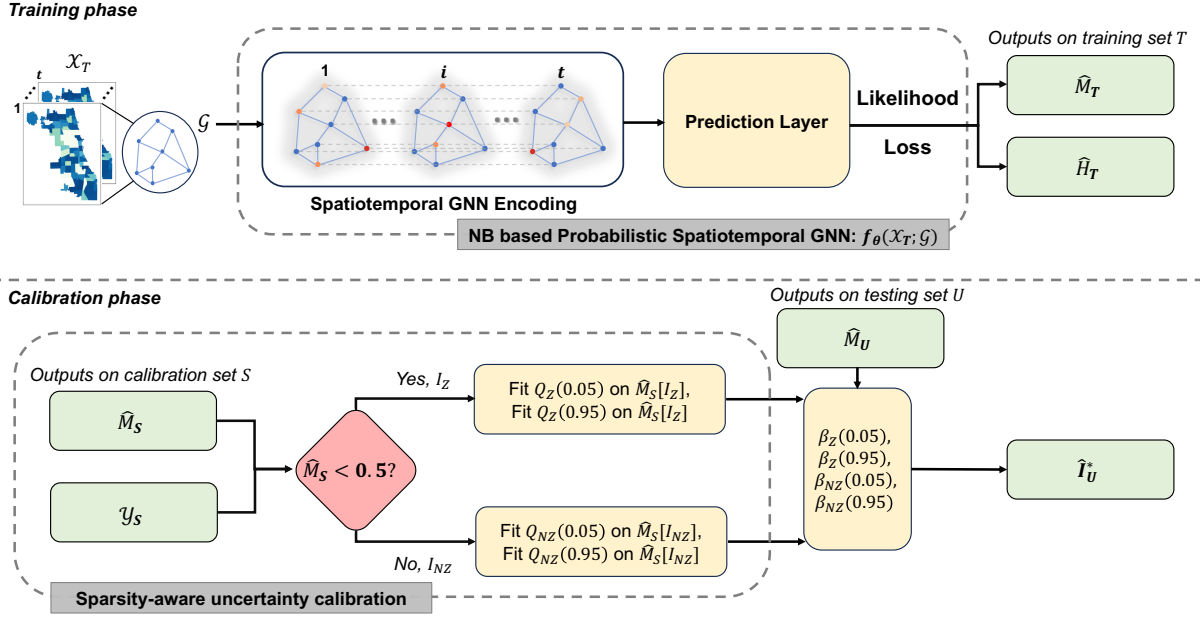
Training phase

$\mathcal{X}_T$

t

1

$\mathcal{G}$

1 i t

Spatiotemporal GNN Encoding

Prediction Layer

Likelihood

Loss

Outputs on training set $T$

$\widehat{M}_{\boldsymbol{T}}$

$\widehat{H}_{\boldsymbol{T}}$

NB based Probabilistic Spatiotemporal GNN: $\boldsymbol{f_\theta}(\mathcal{X}_{\boldsymbol{T}}; \mathcal{G})$

Calibration phase

Outputs on calibration set $S$

$\widehat{M}_{\boldsymbol{S}}$

$\mathcal{Y}_{\boldsymbol{S}}$

$\widehat{M}_{\boldsymbol{S}} < \mathbf{0.5}$?

Yes, $I_Z$

Fit $Q_Z(0.05)$ on $\widehat{M}_S[I_Z]$,
Fit $Q_Z(0.95)$ on $\widehat{M}_S[I_Z]$

No, $I_{NZ}$

Fit $Q_{NZ}(0.05)$ on $\widehat{M}_S[I_{NZ}]$,
Fit $Q_{NZ}(0.95)$ on $\widehat{M}_S[I_{NZ}]$

Outputs on testing set $U$

$\widehat{M}_{\boldsymbol{U}}$

$\beta_Z(0.05)$,
$\beta_Z(0.95)$,
$\beta_{NZ}(0.05)$,
$\beta_{NZ}(0.95)$

$\widehat{\boldsymbol{I}}_{\boldsymbol{U}}^*$

Sparsity-aware uncertainty calibration